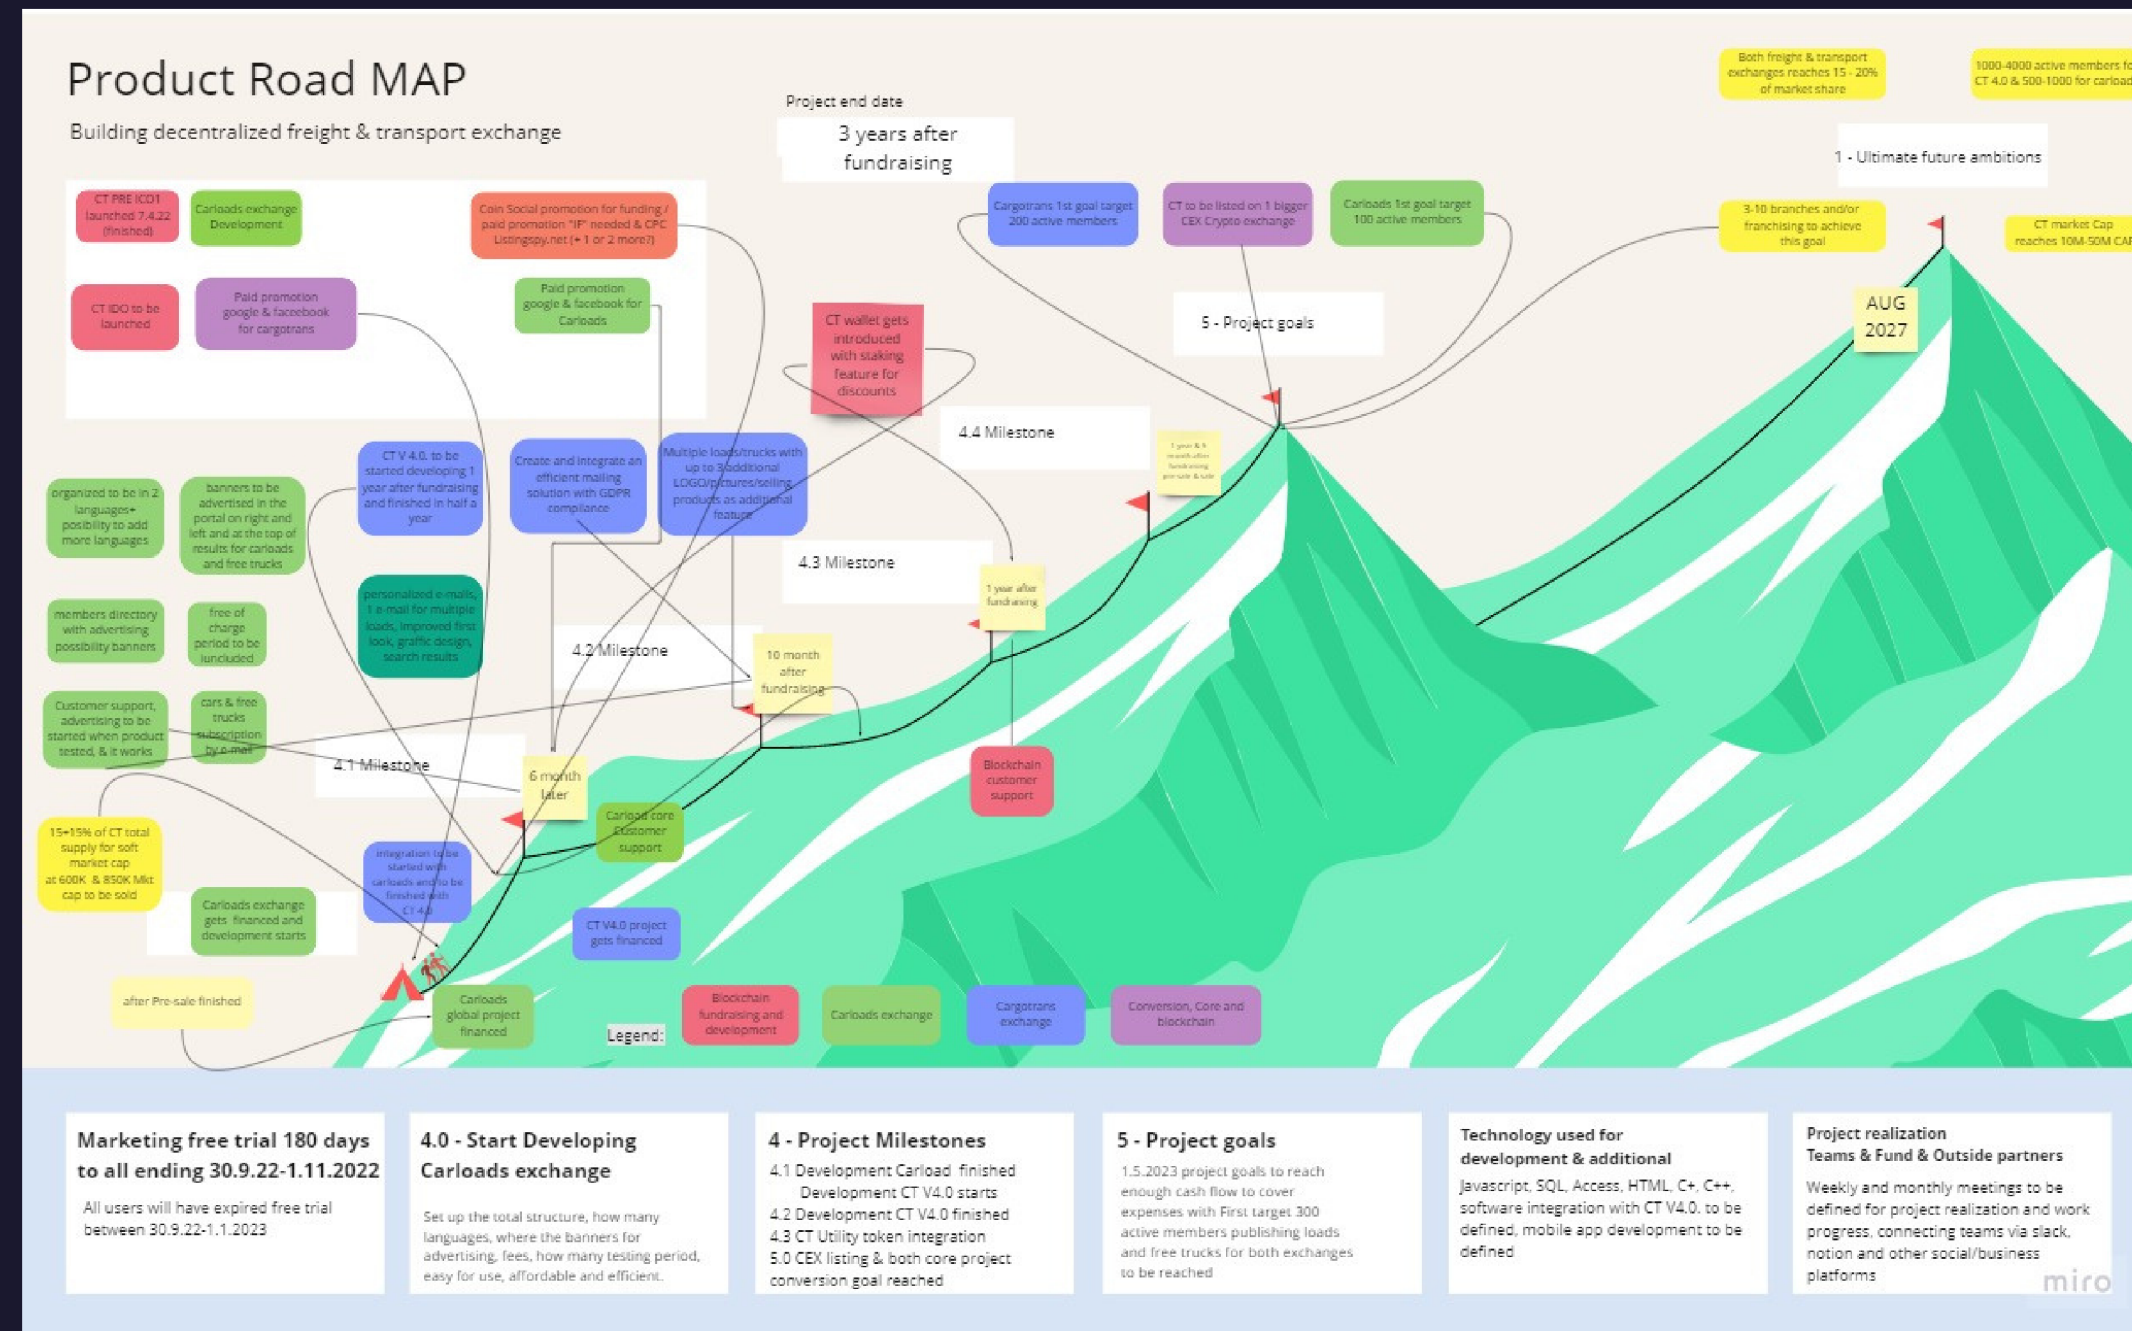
Product Road MAP

Building decentralized freight & transport exchange

Project end date

3 years after fundraising

Both freight & transport exchanges reaches 15 - 20% of market share

1000-4000 active members fo CT 4.0 & 500-1000 for carload

1 - Ultimate future ambitions

CT PRE ICO1 launched 7.4.22 (finished)

Carloads exchange Development

Coin Social promotion for funding / paid promotion "IF" needed & CPC Listingspy.net (+1 or 2 more?)

Cargotrans 1st goal target 200 active members

CT to be listed on 1 bigger CEX Crypto exchange

Carloads 1st goal target 100 active members

3-10 branches and/or franchising to achieve this goal

CT market Cap reaches 10M-50M CAP

CT IDO to be launched

Paid promotion google & facebook for cargotrans

Paid promotion google & facebook for Carloads

CT wallet gets introduced with staking feature for discounts

5 - Project goals

AUG 2027

4.4 Milestone

1 year & 6 month after fundraising pre-sale & sale

organized to be in 2 languages+ posiblity to add more languages

banners to be advertised in the portal on right and left and at the top of results for carloads and free trucks

CT V 4.0. to be started developing 1 year after fundraising and finished in half a year

Create and integrate an efficient mailing solution with GDPR compliance

Multiple loads/trucks with up to 3 additional LOGO/pictures/selling products as additional feature

4.3 Milestone

1 year after fundraising

members directory with advertising possibility banners

free of charge period to be lunciuded

personalized e-mails, 1 e-mail for multiple loads, improved first look, graffic design, search results

4.2 Milestone

10 month after fundraising

Customer support, advertising to be started when product tested, & it works

cars & free trucks subscription by e-mail

4.1 Milestone

6 month later

Carload core Customer support

Blockchain customer support

15+15% of CT total supply for soft market cap at 600K & 850K Mkt cap to be sold

integration to be started with carloads and to be finished with CT 4.0

Carloads exchange gets financed and development starts

CT V4.0 project gets financed

after Pre-sale finished

Carloads global project financed

Legend:

Blockchain fundraising and development

Carloads exchange

Cargotrans exchange

Conversion, Core and blockchain

Marketing free trial 180 days to all ending 30.9.22-1.11.2022

All users will have expired free trial between 30.9.22-1.1.2023

4.0 - Start Developing Carloads exchange

Set up the total structure, how many languages, where the banners for advertising, fees, how many testing period, easy for use, affordable and efficient.

4 - Project Milestones

4.1 Development Carload finished
Development CT V4.0 starts
4.2 Development CT V4.0 finished
4.3 CT Utility token integration
5.0 CEX listing & both core project conversion goal reached

5 - Project goals

1.5.2023 project goals to reach enough cash flow to cover expenses with First target 300 active members publishing loads and free trucks for both exchanges to be reached

Technology used for development & additional

Javascript, SQL, Access, HTML, C+, C++, software integration with CT V4.0. to be defined, mobile app development to be defined

Project realization
Teams & Fund & Outside partners

Weekly and monthly meetings to be defined for project realization and work progress, connecting teams via slack, notion and other social/business platforms

miro